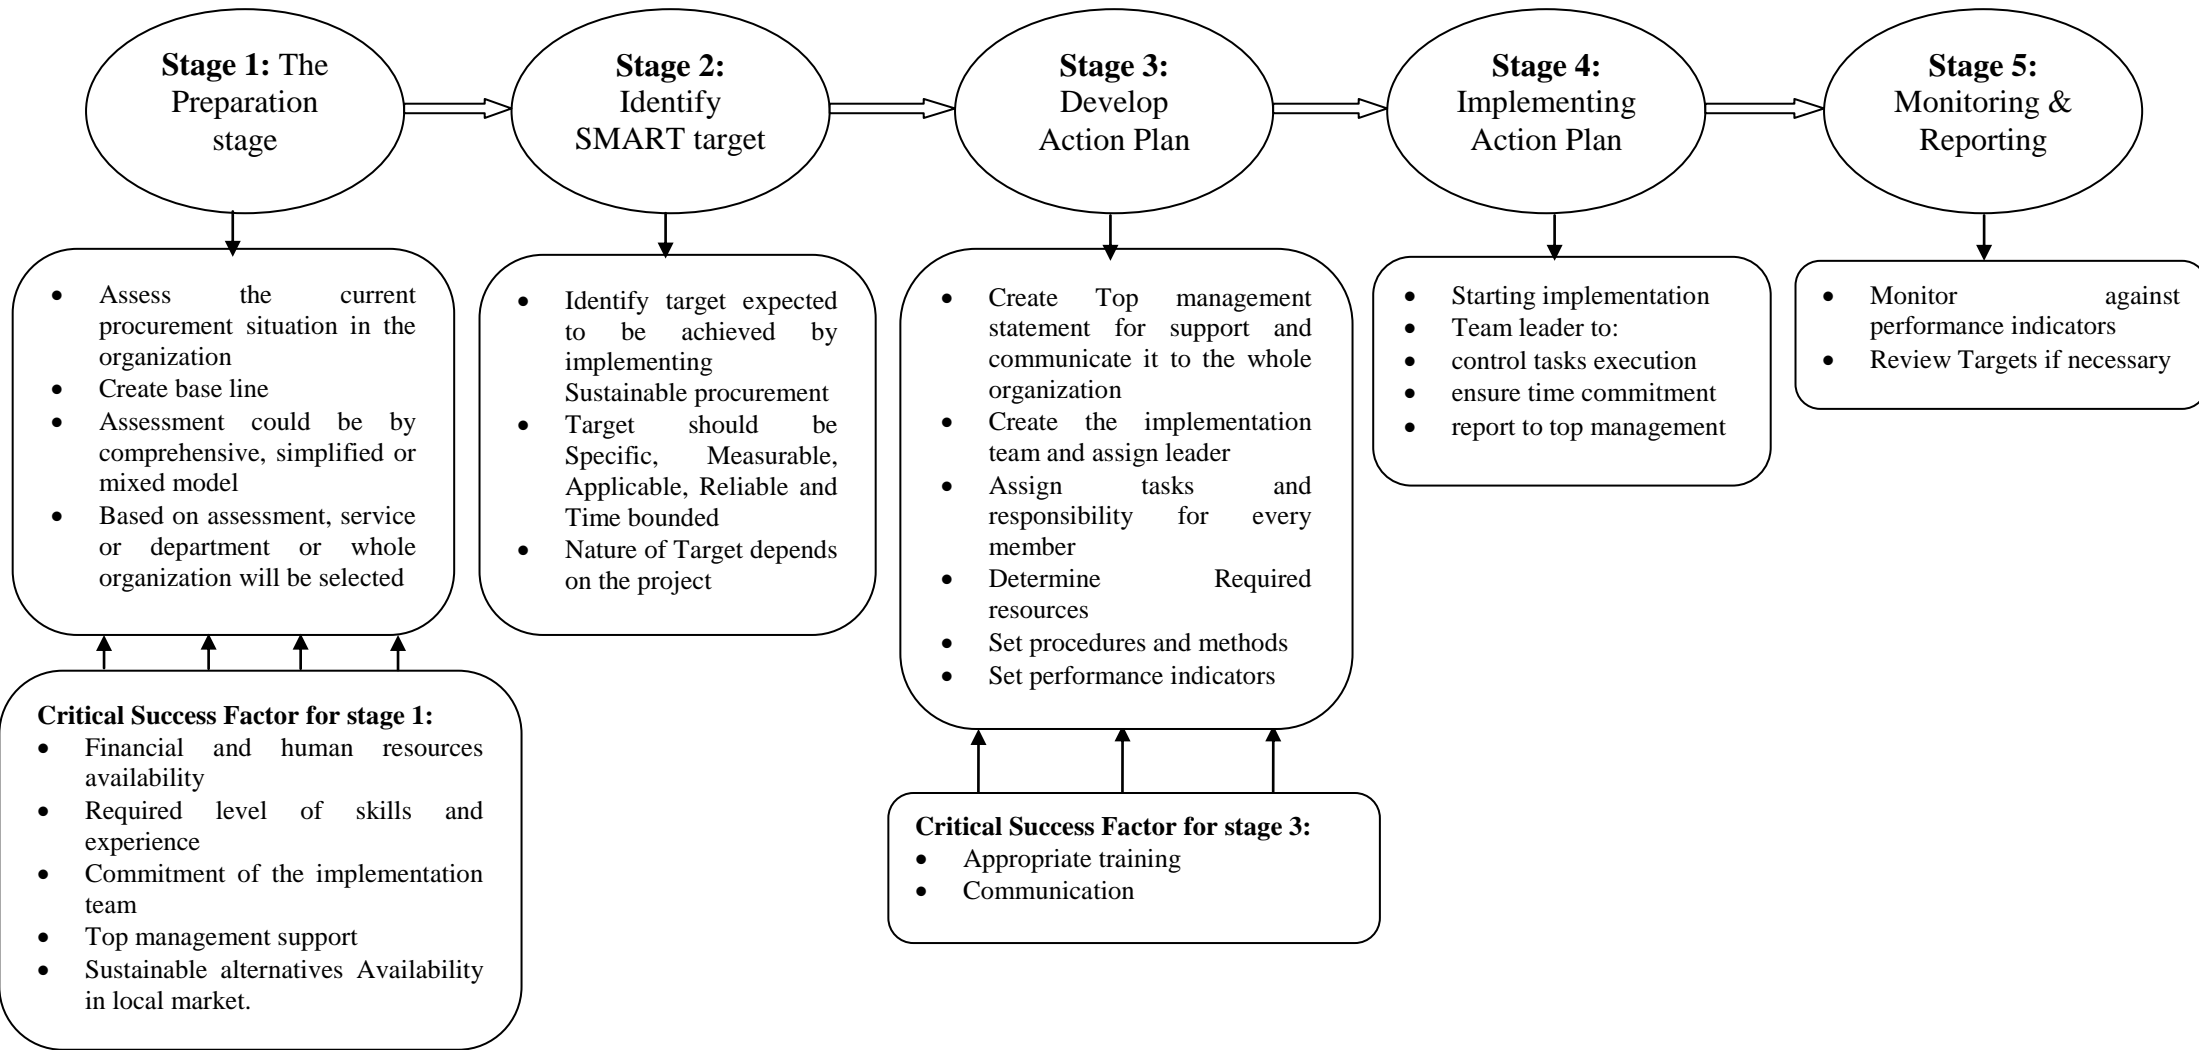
**Stage 1:** The Preparation stage

**Stage 2:** Identify SMART target

**Stage 3:** Develop Action Plan

**Stage 4:** Implementing Action Plan

**Stage 5:** Monitoring & Reporting

- Assess the current procurement situation in the organization
- Create base line
- Assessment could be by comprehensive, simplified or mixed model
- Based on assessment, service or department or whole organization will be selected

**Critical Success Factor for stage 1:**
- Financial and human resources availability
- Required level of skills and experience
- Commitment of the implementation team
- Top management support
- Sustainable alternatives Availability in local market.

- Identify target expected to be achieved by implementing Sustainable procurement
- Target should be Specific, Measurable, Applicable, Reliable and Time bounded
- Nature of Target depends on the project

- Create Top management statement for support and communicate it to the whole organization
- Create the implementation team and assign leader
- Assign tasks and responsibility for every member
- Determine Required resources
- Set procedures and methods
- Set performance indicators

**Critical Success Factor for stage 3:**
- Appropriate training
- Communication

- Starting implementation
- Team leader to:
- control tasks execution
- ensure time commitment
- report to top management

- Monitor against performance indicators
- Review Targets if necessary